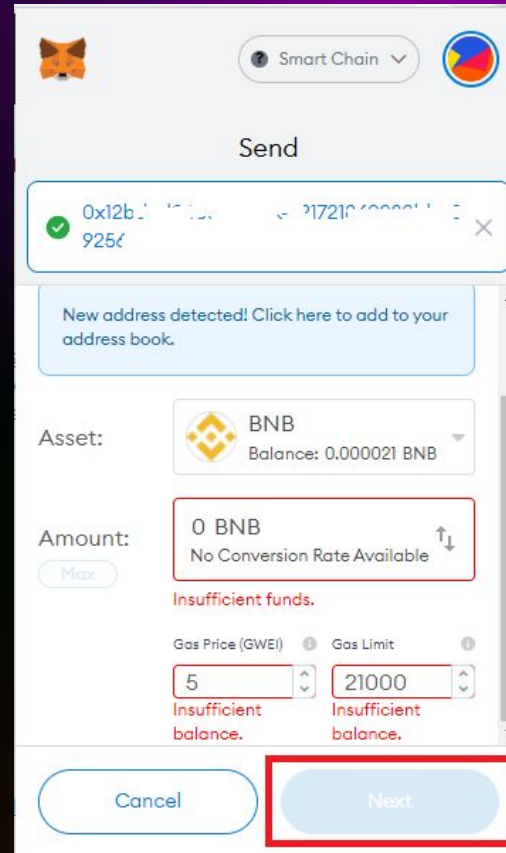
Smart Chain

Send

0x12b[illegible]21721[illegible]
925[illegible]

New address detected! Click here to add to your address book.

Asset:

BNB
Balance: 0.000021 BNB

Amount:

Max

0 BNB
No Conversion Rate Available

Insufficient funds.

Gas Price (GWEI)

Gas Limit

5

21000

Insufficient balance.

Insufficient balance.

Cancel

Next